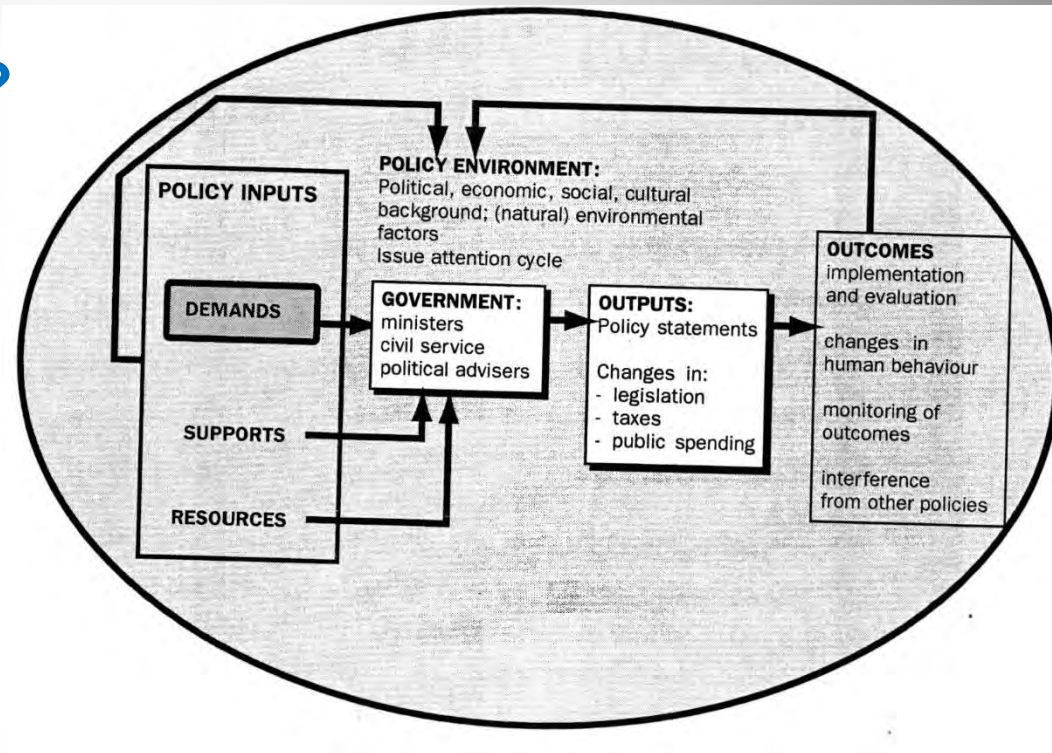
POLICY ENVIRONMENT:
Political, economic, social, cultural background; (natural) environmental factors
Issue attention cycle

POLICY INPUTS

DEMANDS

SUPPORTS

RESOURCES

GOVERNMENT:
ministers
civil service
political advisers

OUTPUTS:
Policy statements

Changes in:
- legislation
- taxes
- public spending

OUTCOMES
implementation and evaluation

changes in human behaviour

monitoring of outcomes

interference from other policies